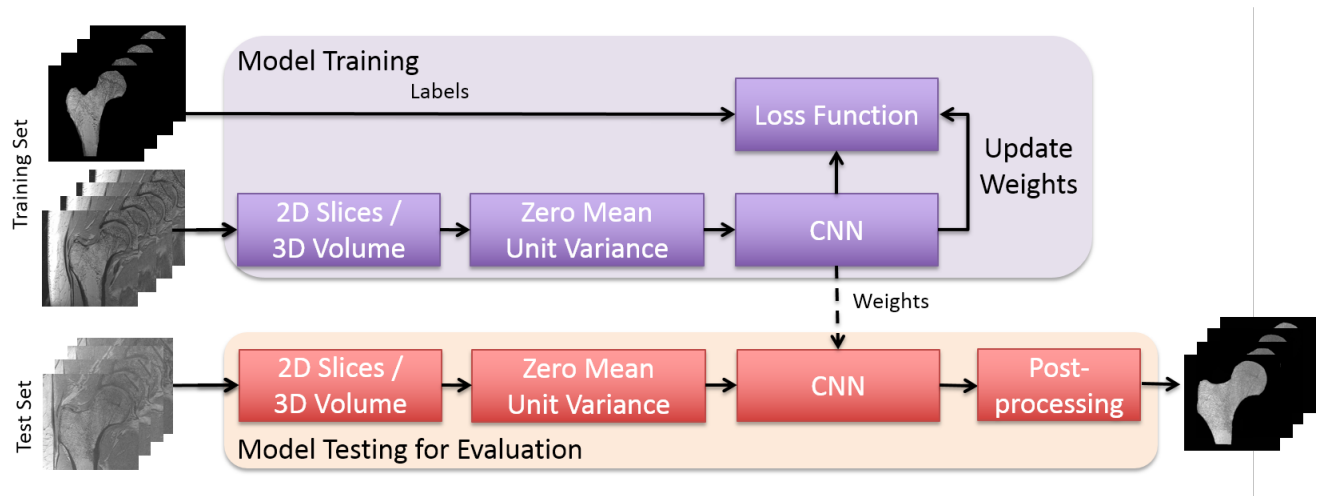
Model Training

Labels

Loss Function

Update Weights

Training Set

2D Slices / 3D Volume

Zero Mean Unit Variance

CNN

Weights

Test Set

2D Slices / 3D Volume

Zero Mean Unit Variance

CNN

Post-processing

Model Testing for Evaluation